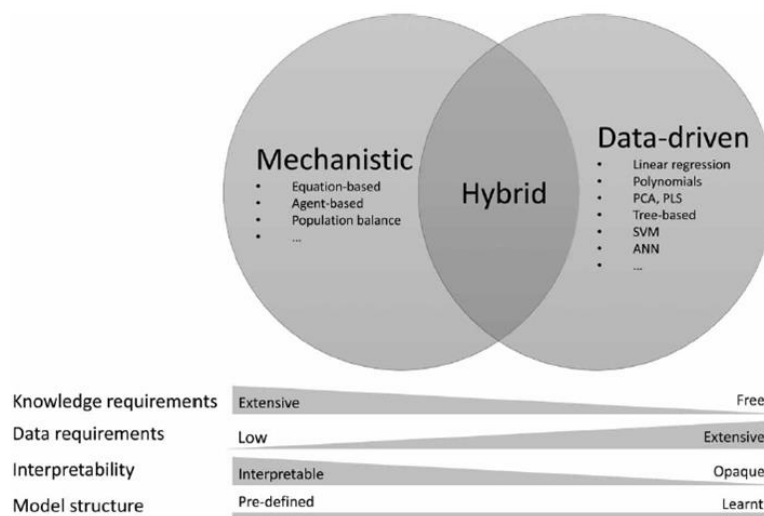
Mechanistic
- Equation-based
- Agent-based
- Population balance
- ...

Hybrid

Data-driven
- Linear regression
- Polynomials
- PCA, PLS
- Tree-based
- SVM
- ANN
- ...

Knowledge requirements Extensive Free
Data requirements Low Extensive
Interpretability Interpretable Opaque
Model structure Pre-defined Learnt